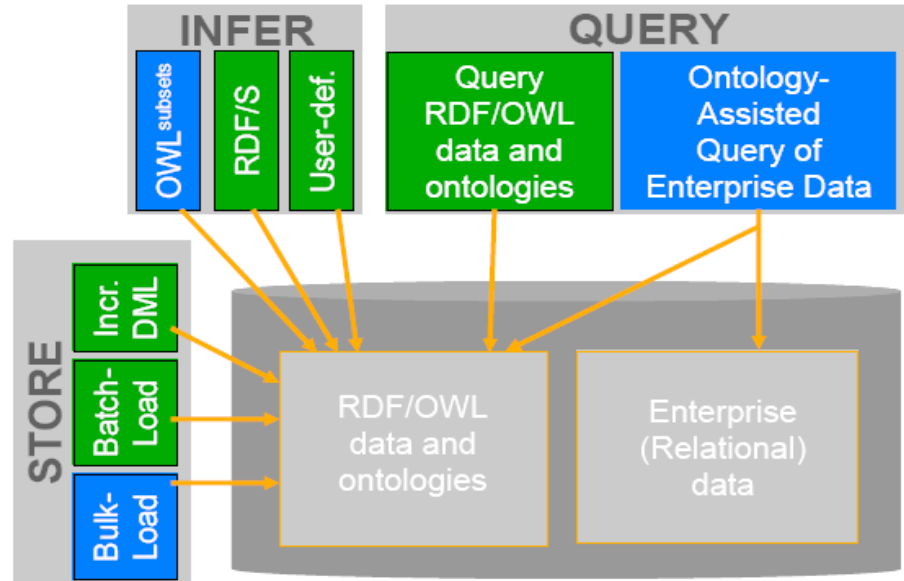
INFER

$OWL^{subsets}$

RDF/S

User-def.

QUERY

Query RDF/OWL data and ontologies

Ontology-Assisted Query of Enterprise Data

STORE

Incr. DML

Batch-Load

Bulk-Load

RDF/OWL data and ontologies

Enterprise (Relational) data